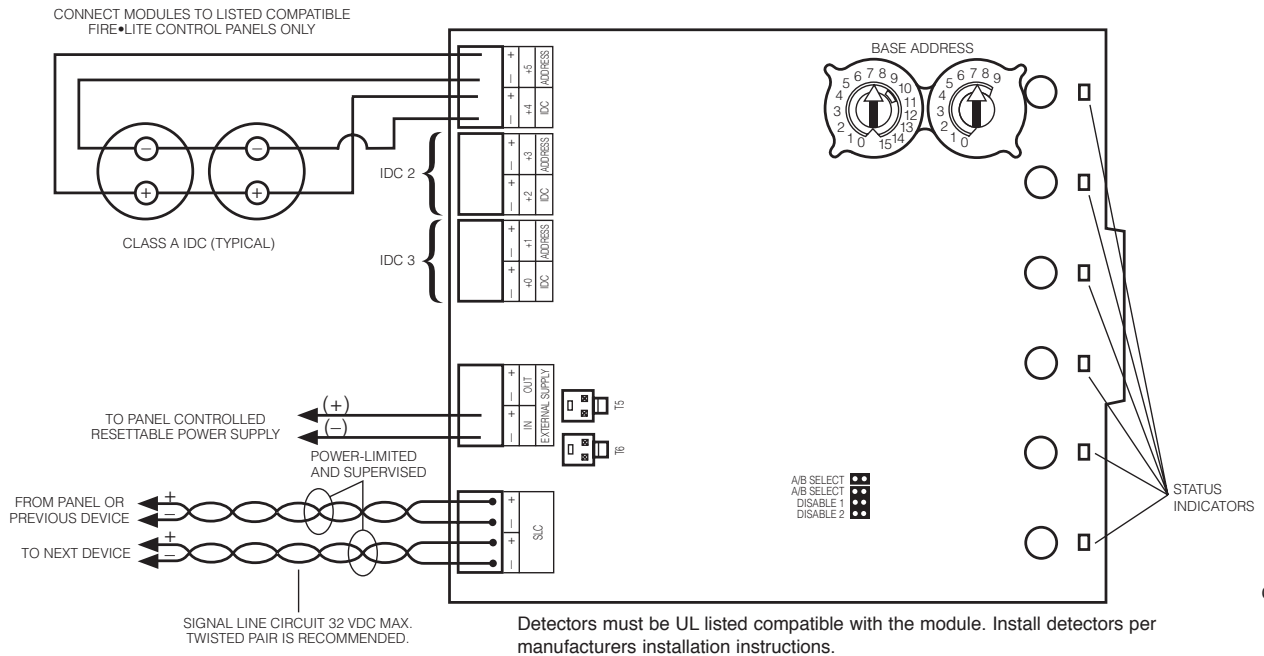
CONNECT MODULES TO LISTED COMPATIBLE FIRE•LITE CONTROL PANELS ONLY

+
–
+5
ADDRESS
+
–
+4
IDC

CLASS A IDC (TYPICAL)

IDC 2
+
–
+3
ADDRESS
+
–
+2
IDC

IDC 3
+
–
+1
ADDRESS
+
–
+0
IDC

BASE ADDRESS
5 6 7 8 9 10 11 12 13 14 15 4 3 2 1 0
5 6 7 8 9 4 3 2 1 0

+
–
OUT
+
–
IN
EXTERNAL SUPPLY
T5
T6

TO PANEL CONTROLLED RESETTABLE POWER SUPPLY
(+)
(–)

POWER-LIMITED AND SUPERVISED

FROM PANEL OR PREVIOUS DEVICE
+
–
TO NEXT DEVICE
+
–
+
–
+
–
SLC

A/B SELECT
A/B SELECT
DISABLE 1
DISABLE 2

STATUS INDICATORS

SIGNAL LINE CIRCUIT 32 VDC MAX. TWISTED PAIR IS RECOMMENDED.

Detectors must be UL listed compatible with the module. Install detectors per manufacturers installation instructions.